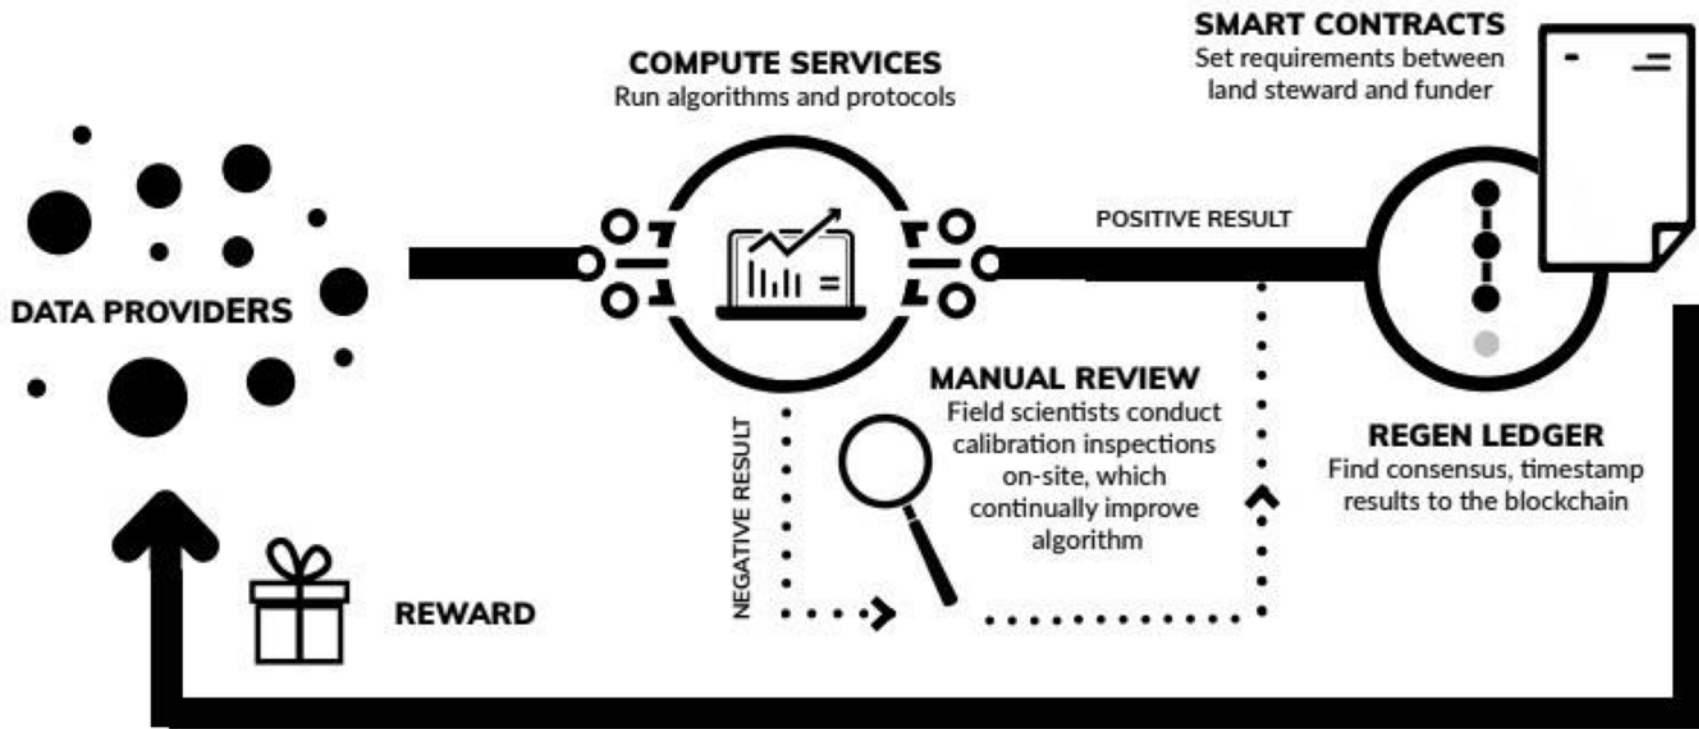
SMART CONTRACTS
Set requirements between land steward and funder

COMPUTE SERVICES
Run algorithms and protocols

DATA PROVIDERS

POSITIVE RESULT

MANUAL REVIEW
Field scientists conduct calibration inspections on-site, which continually improve algorithm

NEGATIVE RESULT

REGEN LEDGER
Find consensus, timestamp results to the blockchain

REWARD